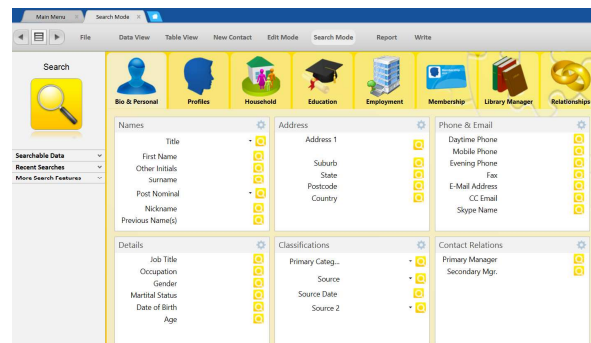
Main Menu
Search Mode

File
Data View
Table View
New Contact
Edit Mode
Search Mode
Report
Write

Search

Searchable Data
Recent Searches
More Search Features

Bio & Personal
Profiles
Household
Education
Employment
Membership
Library Manager
Relationships

Names
Title
First Name
Other Initials
Surname
Post Nominal
Nickname
Previous Name(s)

Address
Address 1
Suburb
State
Postcode
Country

Phone & Email
Daytime Phone
Mobile Phone
Evening Phone
Fax
E-Mail Address
CC Email
Skype Name

Details
Job Title
Occupation
Gender
Martital Status
Date of Birth
Age

Classifications
Primary Categ...
Source
Source Date
Source 2

Contact Relations
Primary Manager
Secondary Mgr.